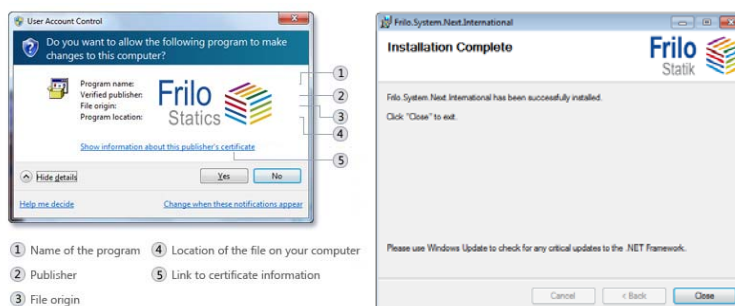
User Account Control

Do you want to allow the following program to make changes to this computer?

Program name:
Verified publisher:
File origin:
Program location:

Frilo Statics

1
2
3
4

Show information about this publisher's certificate

5

Hide details

Yes

No

Help me decide

Change when these notifications appear

1 Name of the program
2 Publisher
3 File origin
4 Location of the file on your computer
5 Link to certificate information

Frilo.System.Next.International

Installation Complete

Frilo Statik

Frilo.System.Next.International has been successfully installed.

Click "Close" to exit.

Please use Windows Update to check for any critical updates to the .NET Framework.

Cancel

< Back

Close